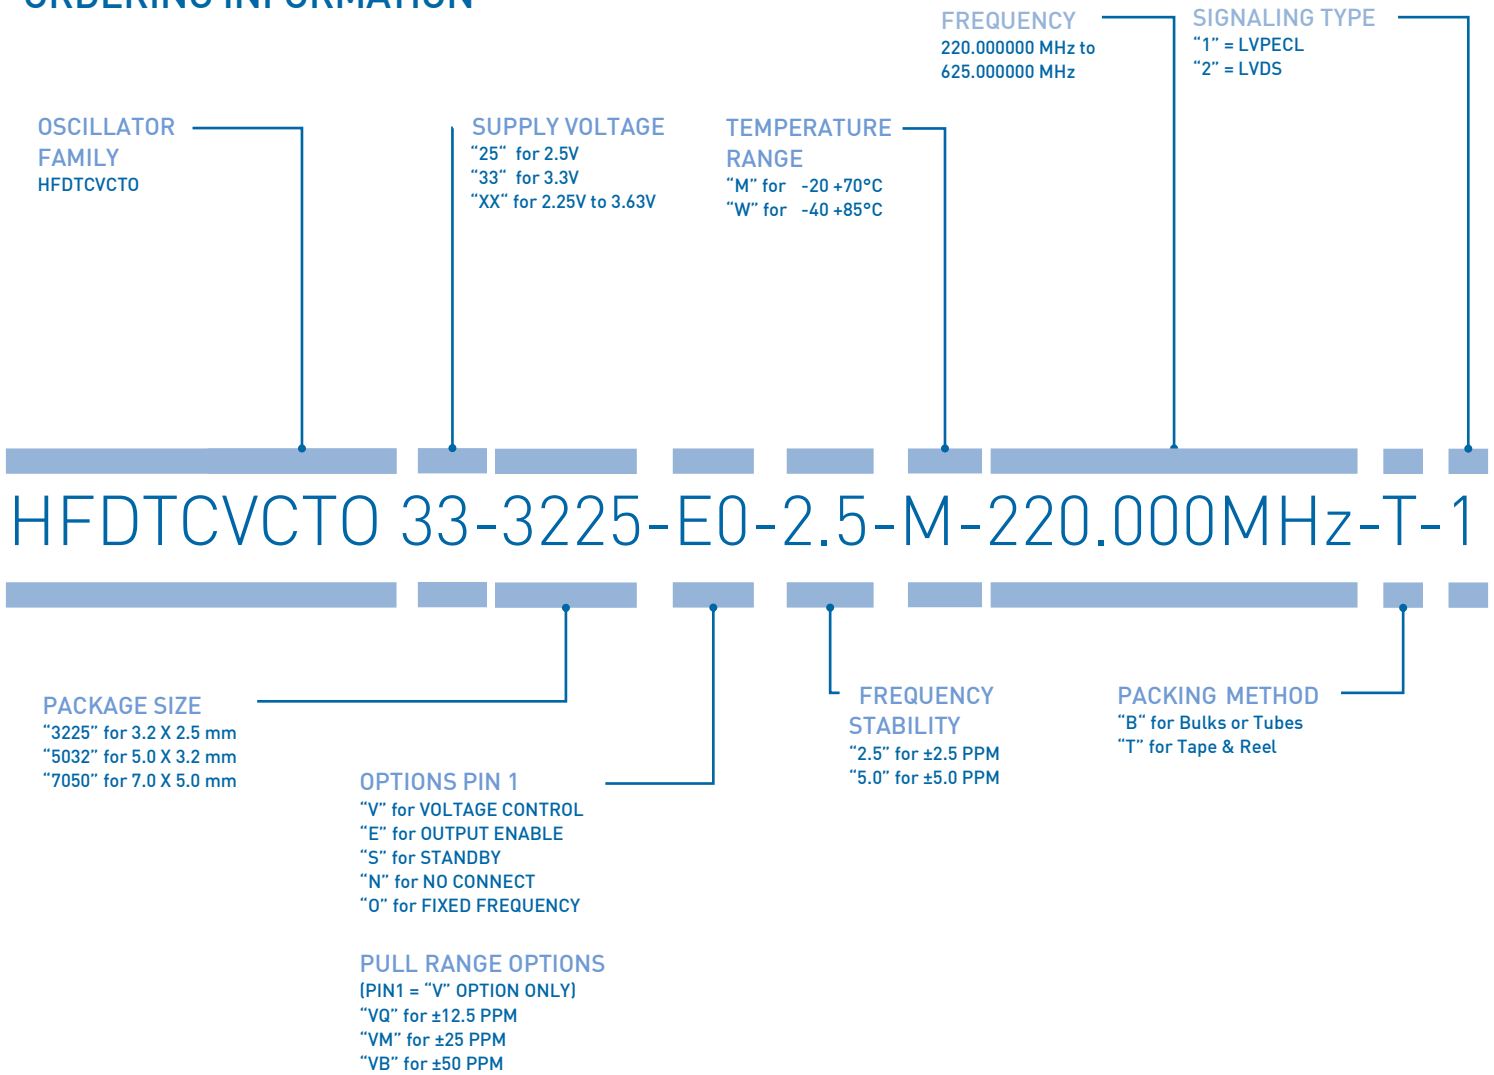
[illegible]

FREQUENCY
220.000000 MHz to
625.000000 MHz

SIGNALING TYPE
“1” = LVPECL
“2” = LVDS

OSCILLATOR FAMILY
HFDTCVCTO

SUPPLY VOLTAGE
“25” for 2.5V
“33” for 3.3V
“XX” for 2.25V to 3.63V

TEMPERATURE RANGE
“M” for -20 +70°C
“W” for -40 +85°C

HFDTCVCTO 33-3225-E0-2.5-M-220.000MHz-T-1

PACKAGE SIZE
“3225” for 3.2 X 2.5 mm
“5032” for 5.0 X 3.2 mm
“7050” for 7.0 X 5.0 mm

OPTIONS PIN 1
“V” for VOLTAGE CONTROL
“E” for OUTPUT ENABLE
“S” for STANDBY
“N” for NO CONNECT
“0” for FIXED FREQUENCY

PULL RANGE OPTIONS
(PIN1 = “V” OPTION ONLY)
“VQ” for ±12.5 PPM
“VM” for ±25 PPM
“VB” for ±50 PPM

FREQUENCY STABILITY
“2.5” for ±2.5 PPM
“5.0” for ±5.0 PPM

PACKING METHOD
“B” for Bulks or Tubes
“T” for Tape & Reel